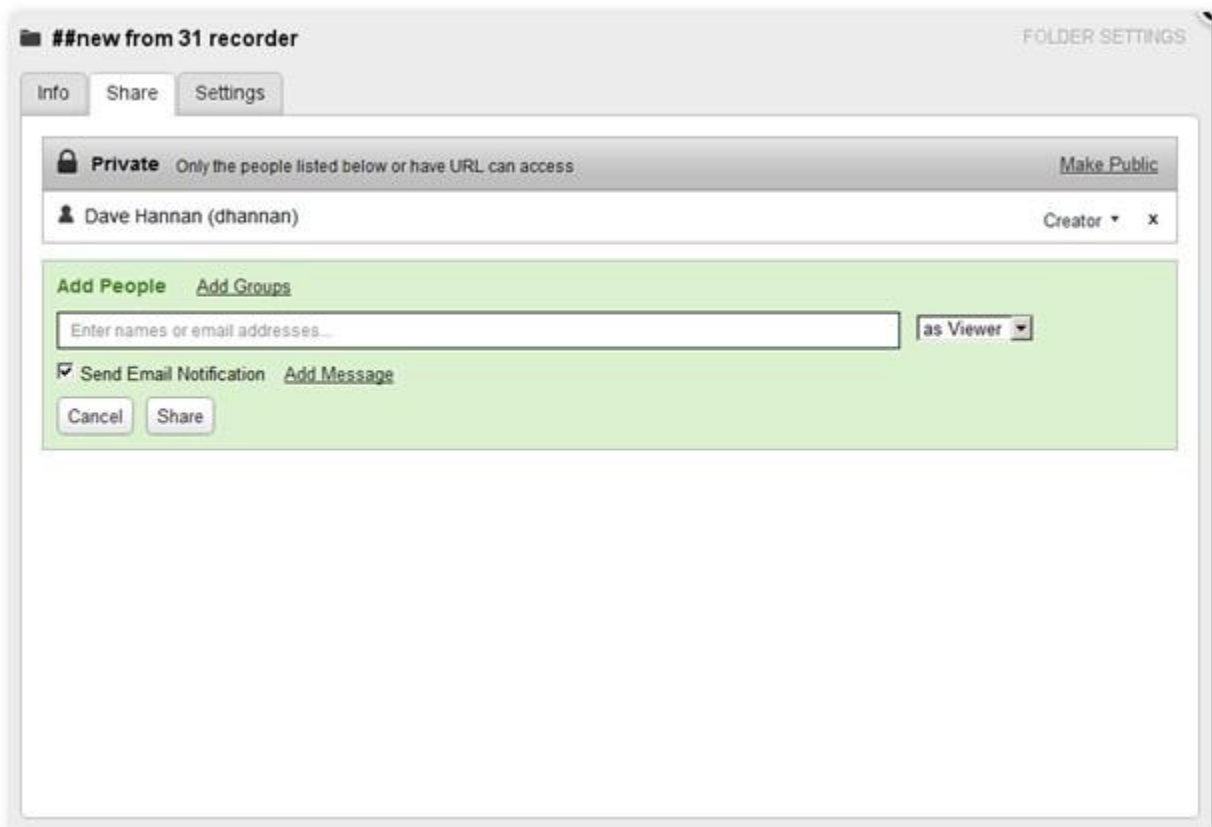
##new from 31 recorder

FOLDER SETTINGS

Info Share Settings

Private Only the people listed below or have URL can access

Make Public

Dave Hannan (dhannan)

Creator x

Add People Add Groups

Enter names or email addresses...

as Viewer

Send Email Notification Add Message

Cancel Share